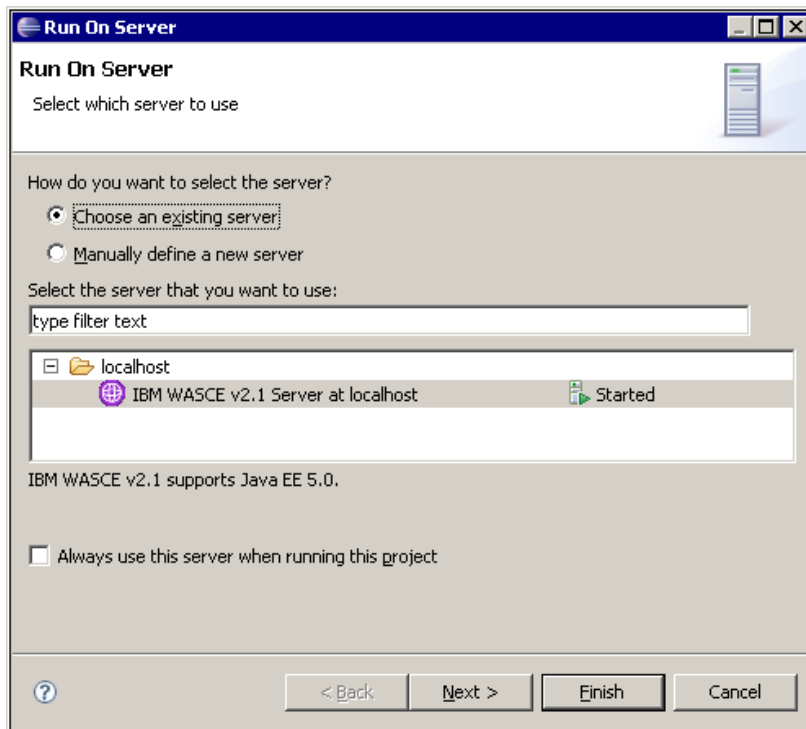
Run On Server

Run On Server

Select which server to use

How do you want to select the server?

Choose an existing server

Manually define a new server

Select the server that you want to use:

type filter text

localhost

IBM WASCE v2.1 Server at localhost

Started

IBM WASCE v2.1 supports Java EE 5.0.

Always use this server when running this project

< Back

Next >

Finish

Cancel